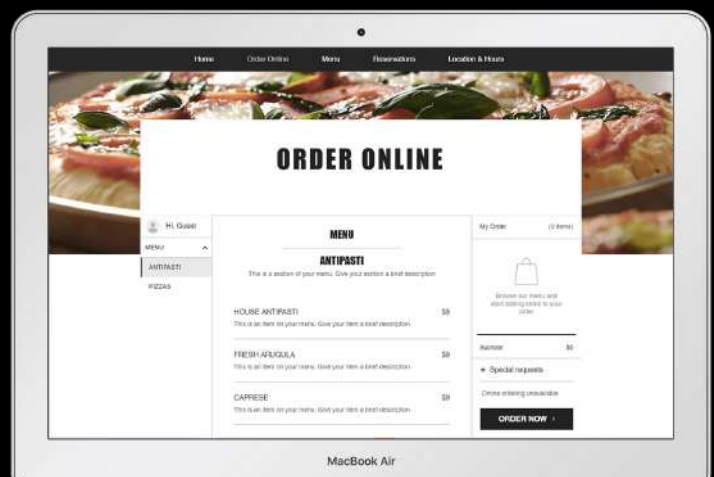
Home Order Online Menu Reservations Location & Hours

ORDER ONLINE

Hi, Guest

MENU

ANTIPASTI

PIZZAS

MENU

ANTIPASTI

This is a section of your menu. Give your section a brief description

HOUSE ANTIPASTI $9

This is an item on your menu. Give your item a brief description

FRESH ARUGULA $9

This is an item on your menu. Give your item a brief description

CAPRESE $9

This is an item on your menu. Give your item a brief description

My Order (0 items)

Browse our menu and start adding items to your order

Subtotal $0

+ Special requests

Online ordering unavailable

ORDER NOW ›

MacBook Air